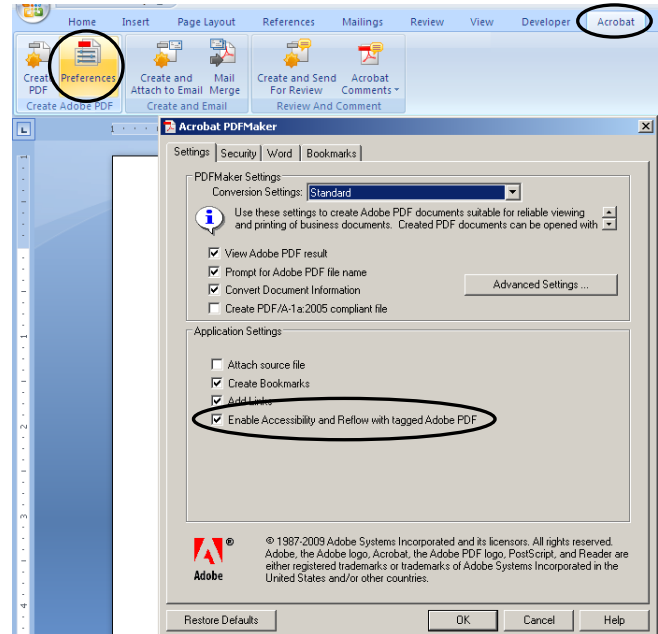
Home Insert Page Layout References Mailings Review View Developer Acrobat

Create PDF Preferences
Create Adobe PDF

Create and Attach to Email Mail Merge
Create and Email

Create and Send For Review Acrobat Comments
Review And Comment

Acrobat PDFMaker

Settings Security Word Bookmarks

PDFMaker Settings
Conversion Settings: Standard

Use these settings to create Adobe PDF documents suitable for reliable viewing and printing of business documents. Created PDF documents can be opened with

View Adobe PDF result
Prompt for Adobe PDF file name
Convert Document Information
Create PDF/A-1a:2005 compliant file

Advanced Settings ...

Application Settings

Attach source file
Create Bookmarks
Add Links
Enable Accessibility and Reflow with tagged Adobe PDF

Adobe

© 1987-2009 Adobe Systems Incorporated and its licensors. All rights reserved. Adobe, the Adobe logo, Acrobat, the Adobe PDF logo, PostScript, and Reader are either registered trademarks or trademarks of Adobe Systems Incorporated in the United States and/or other countries.

Restore Defaults OK Cancel Help